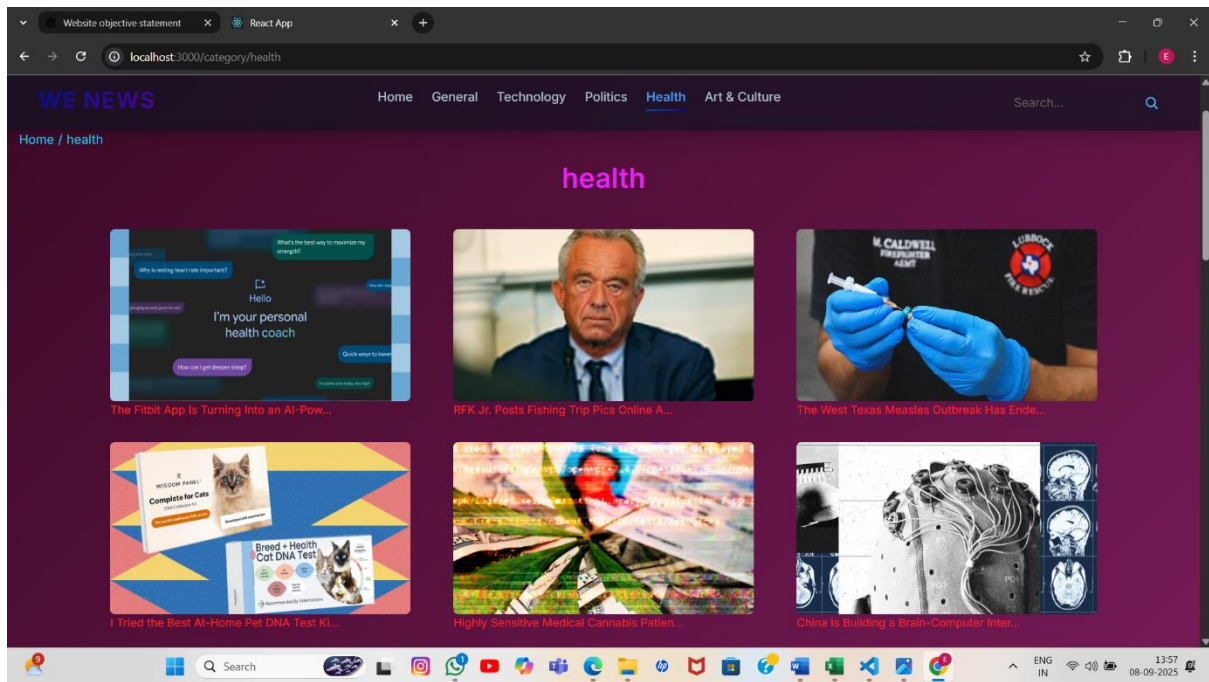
Website objective statement
React App
localhost:3000/category/health

WE NEWS
Home General Technology Politics Health Art & Culture
Search...

Home / health

health

What's the best way to maximize my strength?
Why is resting heart rate important?
Hello
I'm your personal health coach
Quick ways to lower
How can I get deeper sleep?

The Fitbit App Is Turning Into an AI-Pow...

RFK Jr. Posts Fishing Trip Pics Online A...

M. CALDWELL FIREFIGHTER AEMT
LUBBOCK FIRE RESCUE
The West Texas Measles Outbreak Has Ende...

WISDOM PANEL
Complete for Cats
Breed + Health Cat DNA Test
I Tried the Best At-Home Pet DNA Test Ki...

Highly Sensitive Medical Cannabis Patien...

China Is Building a Brain-Computer Inter...

Search
ENG IN
13:57
08-09-2025